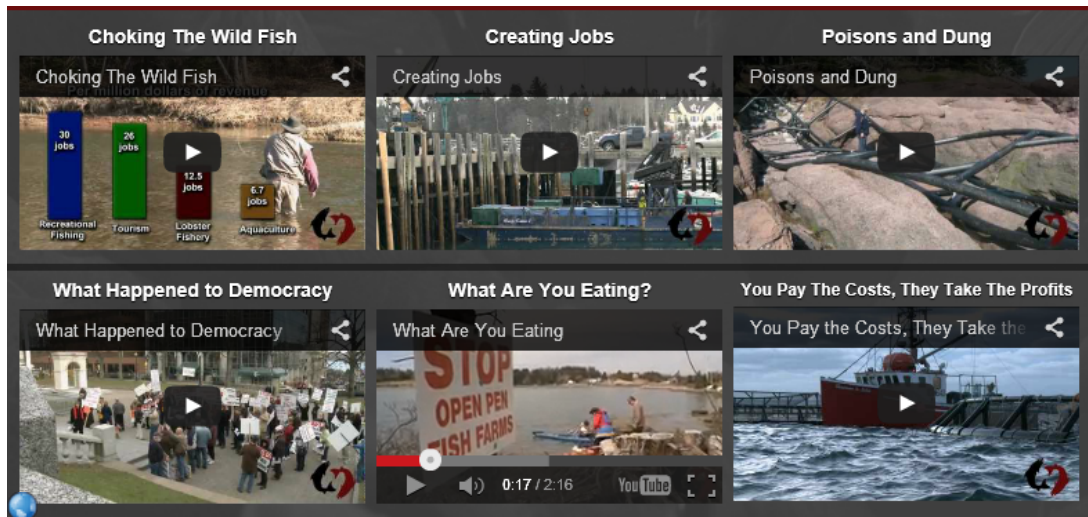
Choking The Wild Fish

Choking The Wild Fish

Per million dollars of revenue

30 jobs

26 jobs

12.5 jobs

6.7 jobs

Recreational Fishing

Tourism

Lobster Fishery

Aquaculture

Creating Jobs

Creating Jobs

Poisons and Dung

Poisons and Dung

What Happened to Democracy

What Happened to Democracy

What Are You Eating?

What Are You Eating

STOP OPEN PEN FISH FARMS

0:17 / 2:16

YouTube

You Pay The Costs, They Take The Profits

You Pay the Costs, They Take the